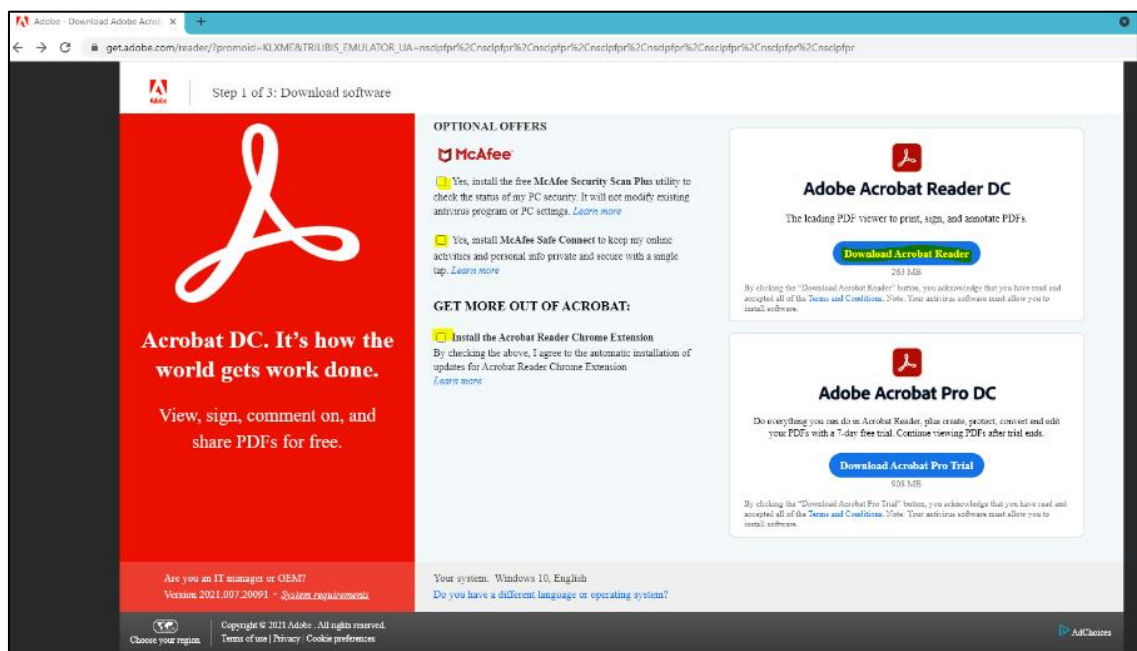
Adobe - Download Adobe Acrob ×

get.adobe.com/reader/?promoid=KLXME&TRILIBIS_EMULATOR_UA=nsclpfpr%2Cnsclpfpr%2Cnsclpfpr%2Cnsclpfpr%2Cnsclpfpr%2Cnsclpfpr%2Cnsclpfpr%2Cnsclpfpr%2Cnsclpfpr

Adobe

Step 1 of 3: Download software

Acrobat DC. It's how the world gets work done.

View, sign, comment on, and share PDFs for free.

OPTIONAL OFFERS

McAfee

Yes, install the free McAfee Security Scan Plus utility to check the status of my PC security. It will not modify existing antivirus program or PC settings. Learn more

Yes, install McAfee Safe Connect to keep my online activities and personal info private and secure with a single tap. Learn more

GET MORE OUT OF ACROBAT:

Install the Acrobat Reader Chrome Extension
By checking the above, I agree to the automatic installation of updates for Acrobat Reader Chrome Extension
Learn more

Adobe Acrobat Reader DC

The leading PDF viewer to print, sign, and annotate PDFs.

Download Acrobat Reader

263 MB

By clicking the "Download Acrobat Reader" button, you acknowledge that you have read and accepted all of the Terms and Conditions. Note: Your antivirus software must allow you to install software.

Adobe Acrobat Pro DC

Do everything you can do in Acrobat Reader, plus create, protect, convert and edit your PDFs with a 7-day free trial. Continue viewing PDFs after trial ends.

Download Acrobat Pro Trial

908 MB

By clicking the "Download Acrobat Pro Trial" button, you acknowledge that you have read and accepted all of the Terms and Conditions. Note: Your antivirus software must allow you to install software.

Are you an IT manager or OEM?
Version 2021.007.20091 · System requirements

Your system: Windows 10, English
Do you have a different language or operating system?

Choose your region

Copyright © 2021 Adobe. All rights reserved.
Terms of use | Privacy | Cookie preferences

AdChoices